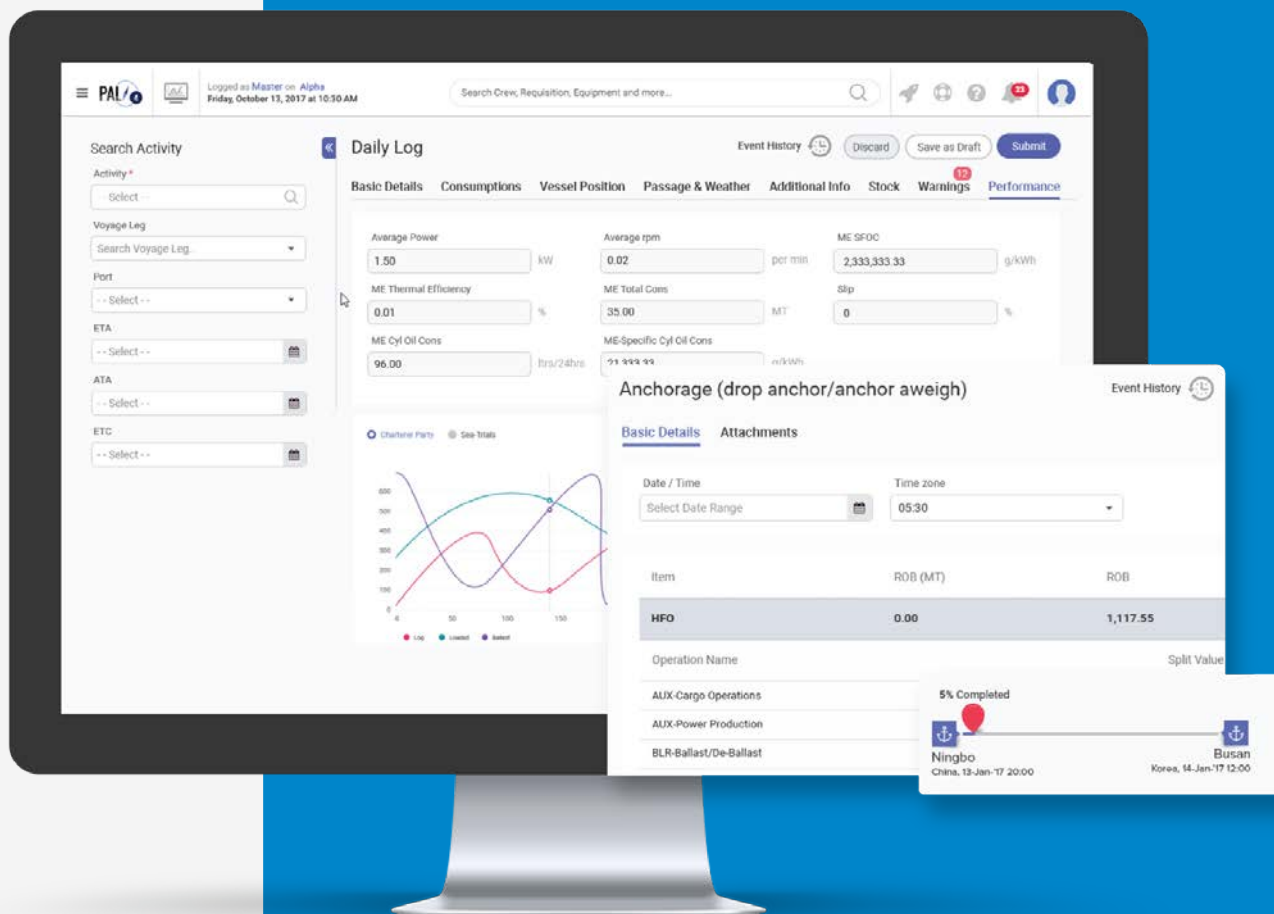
PAL 4

Logged as Master on Alpha
Friday, October 13, 2017 at 10:50 AM

Search Crew, Requisition, Equipment and more...

23

Search Activity
Activity *
-- Select --
Voyage Leg
Search Voyage Leg...
Port
-- Select --
ETA
-- Select --
ATA
-- Select --
ETC
-- Select --

Daily Log

Event History
Discard
Save as Draft
Submit

Basic Details
Consumptions
Vessel Position
Passage & Weather
Additional Info
Stock
Warnings 12
Performance

Average Power
1.50
kW
Average rpm
0.02
per min
ME SFOC
2,333,333.33
g/kWh
ME Thermal Efficiency
0.01
%
ME Total Cons
35.00
MT
Slip
0
%
ME Cyl Oil Cons
96.00
ltrs/24hrs
ME-Specific Cyl Oil Cons
21,333.33
g/kWh

Charterer Party
Sea-Trials

600
500
450
400
350
300
250
200
150
0
0
50
100
150

Log
Loaded
Ballast

Anchorage (drop anchor/anchor aweigh)
Event History

Basic Details
Attachments

Date / Time
Select Date Range
Time zone
05:30

| Item | ROB (MT) | ROB |
|---|---|---|
| HFO | 0.00 | 1,117.55 |

Operation Name
Split Value
AUX-Cargo Operations
AUX-Power Production
BLR-Ballast/De-Ballast

5% Completed
Ningbo
China, 13-Jan-'17 20:00
Busan
Korea, 14-Jan-'17 12:00